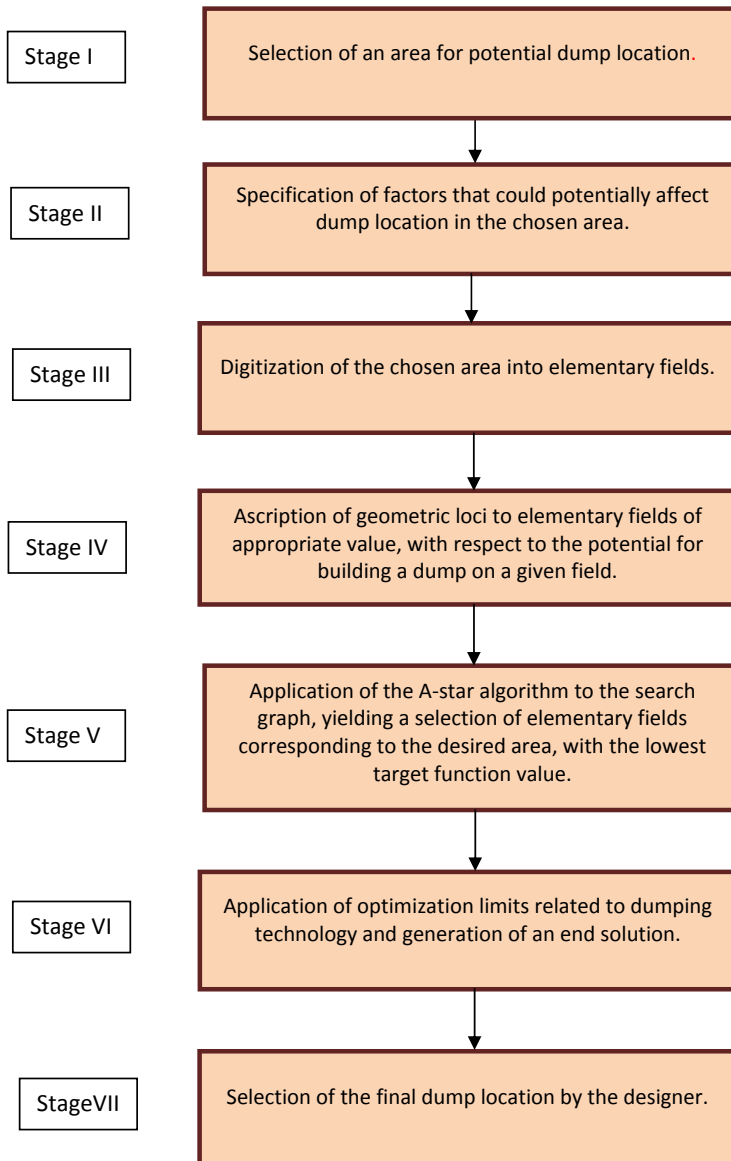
Stage I

Selection of an area for potential dump location.

Stage II

Specification of factors that could potentially affect dump location in the chosen area.

Stage III

Digitization of the chosen area into elementary fields.

Stage IV

Ascription of geometric loci to elementary fields of appropriate value, with respect to the potential for building a dump on a given field.

Stage V

Application of the A-star algorithm to the search graph, yielding a selection of elementary fields corresponding to the desired area, with the lowest target function value.

Stage VI

Application of optimization limits related to dumping technology and generation of an end solution.

StageVII

Selection of the final dump location by the designer.